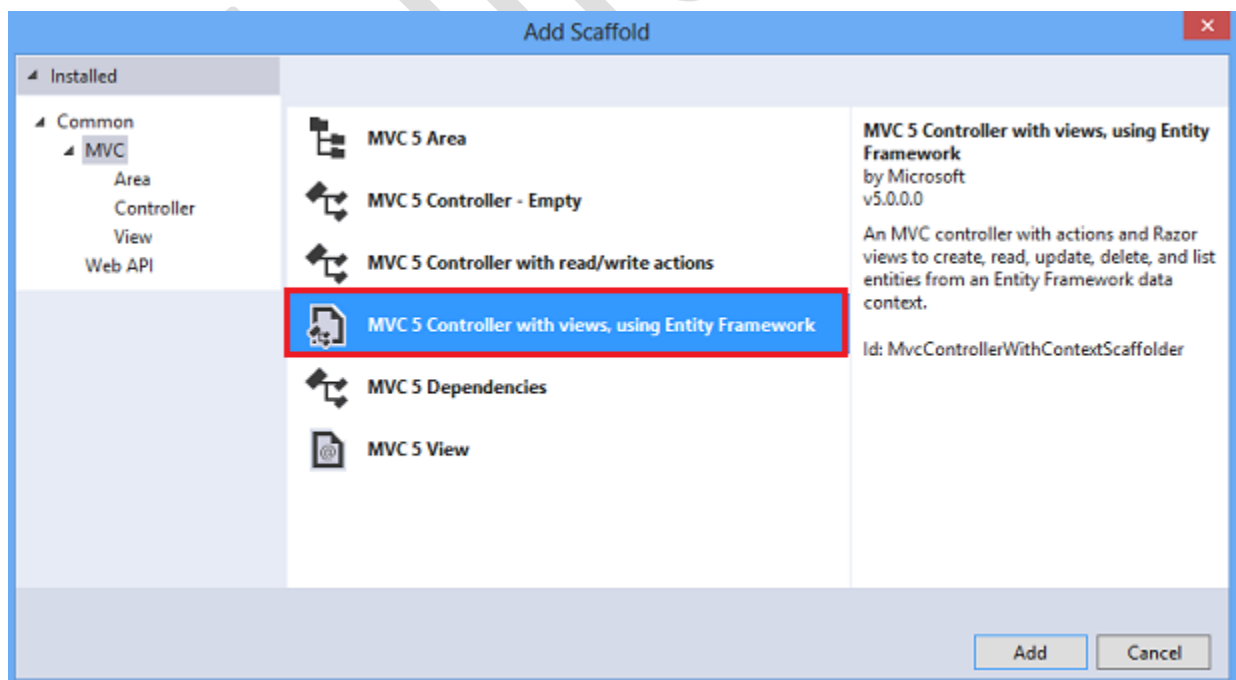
Add Scaffold

Installed

Common
MVC
Area
Controller
View
Web API

MVC 5 Area

MVC 5 Controller - Empty

MVC 5 Controller with read/write actions

MVC 5 Controller with views, using Entity Framework

MVC 5 Dependencies

MVC 5 View

MVC 5 Controller with views, using Entity Framework
by Microsoft
v5.0.0.0

An MVC controller with actions and Razor views to create, read, update, delete, and list entities from an Entity Framework data context.

Id: MvcControllerWithContextScaffolder

Add
Cancel